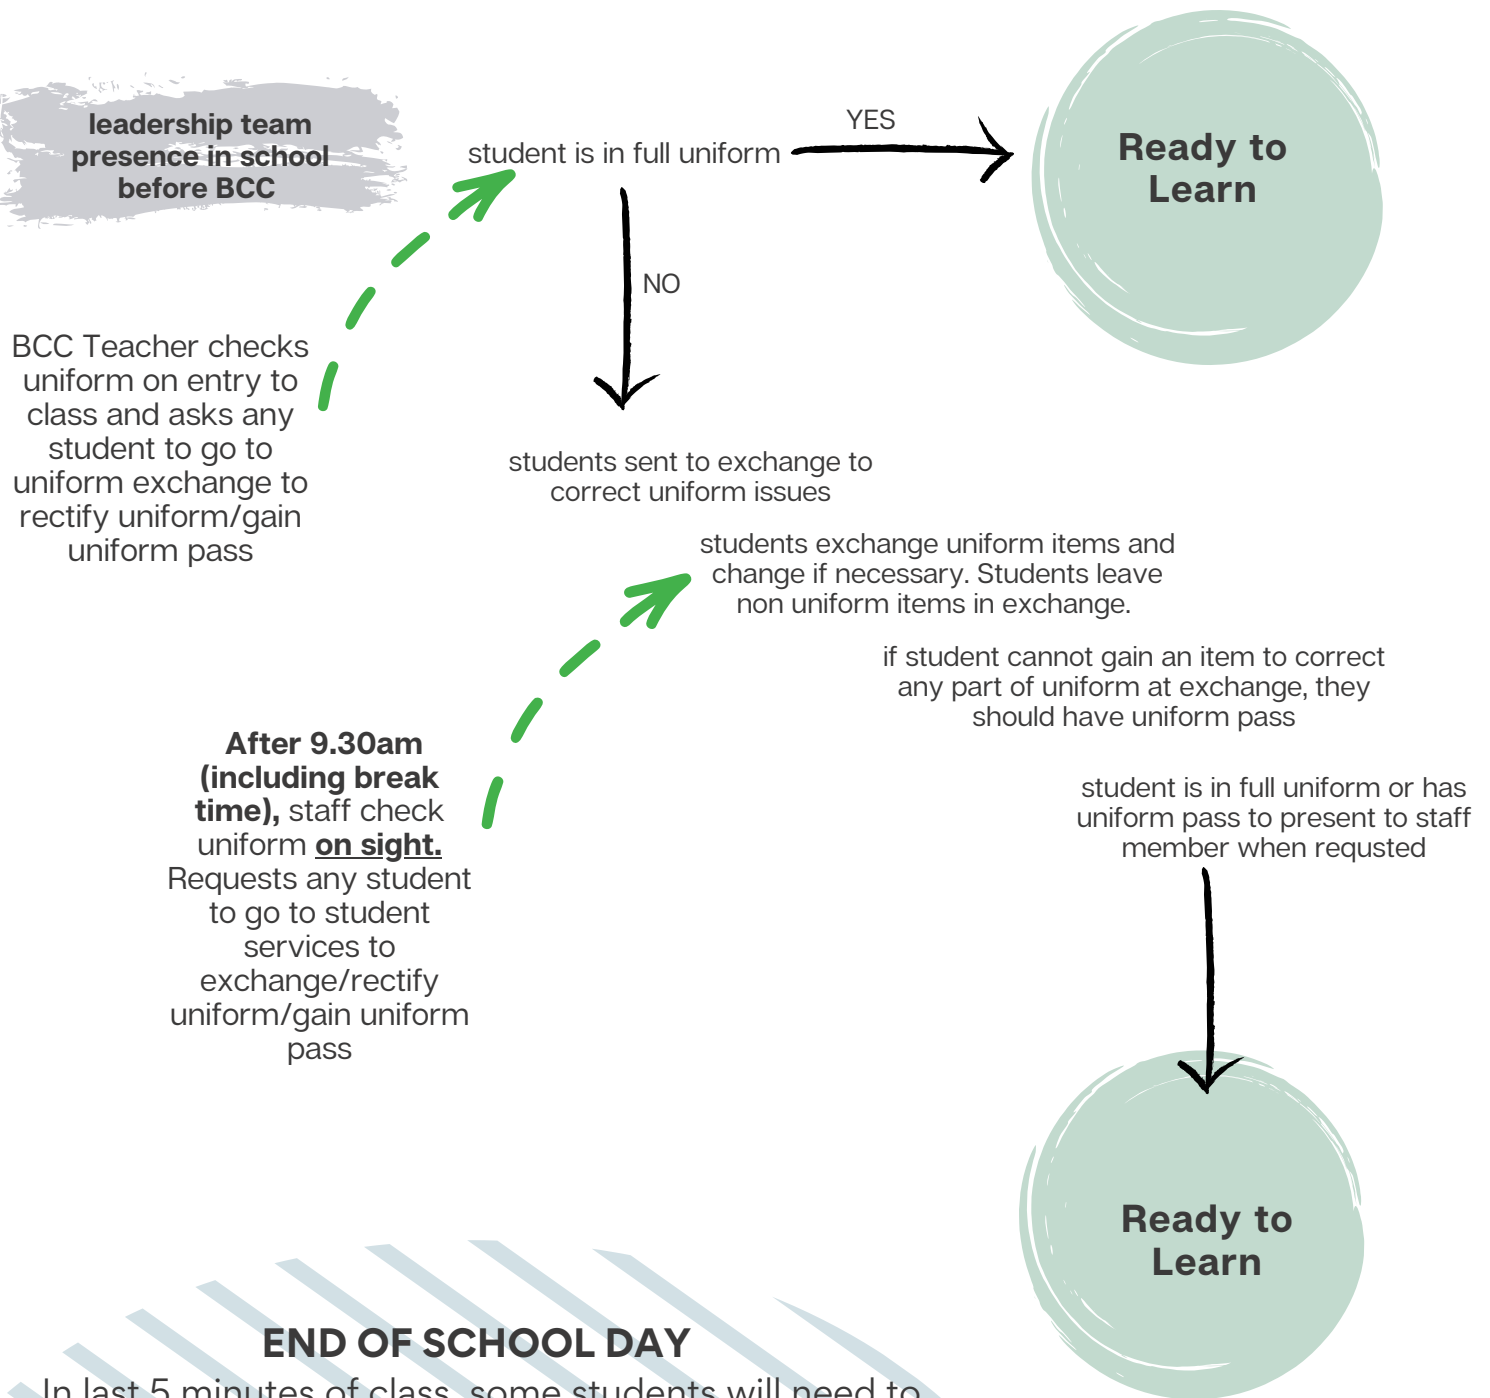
leadership team presence in school before BCC

student is in full uniform

YES

Ready to Learn

NO

BCC Teacher checks uniform on entry to class and asks any student to go to uniform exchange to rectify uniform/gain uniform pass

students sent to exchange to correct uniform issues

students exchange uniform items and change if necessary. Students leave non uniform items in exchange.

if student cannot gain an item to correct any part of uniform at exchange, they should have uniform pass

**After 9.30am (including break time),** staff check uniform **on sight.** Requests any student to go to student services to exchange/rectify uniform/gain uniform pass

student is in full uniform or has uniform pass to present to staff member when requsted

Ready to Learn

END OF SCHOOL DAY

In last 5 minutes of class, some students will need to